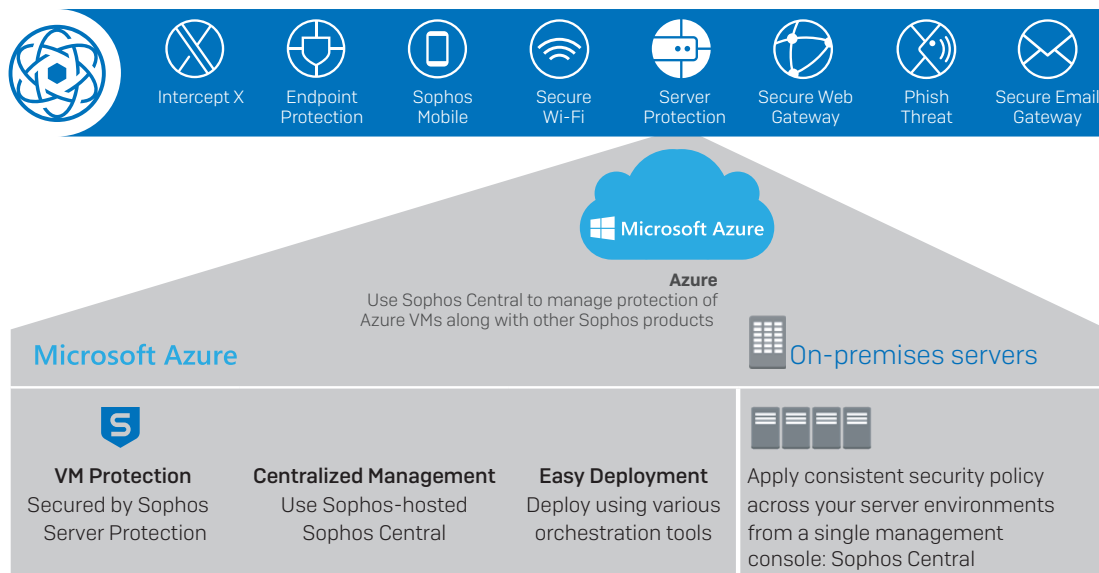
Intercept X
Endpoint Protection
Sophos Mobile
Secure Wi-Fi
Server Protection
Secure Web Gateway
Phish Threat
Secure Email Gateway

Microsoft Azure

Azure
Use Sophos Central to manage protection of Azure VMs along with other Sophos products

Microsoft Azure

On-premises servers

VM Protection
Secured by Sophos Server Protection

Centralized Management
Use Sophos-hosted Sophos Central

Easy Deployment
Deploy using various orchestration tools

Apply consistent security policy across your server environments from a single management console: Sophos Central